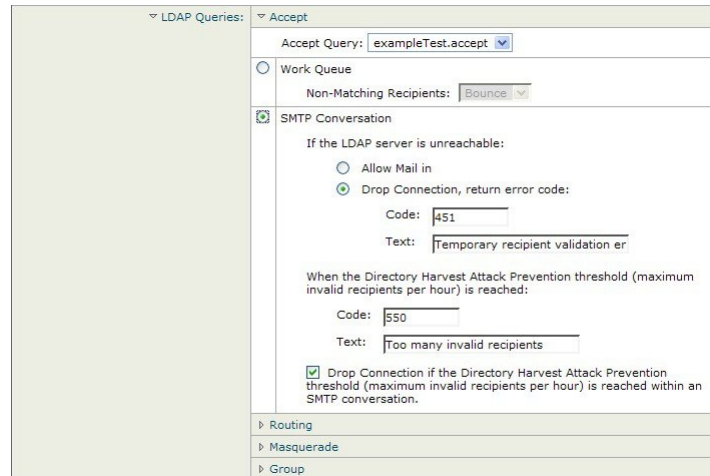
▽ LDAP Queries: ▽ Accept

Accept Query: exampleTest.accept

Work Queue

Non-Matching Recipients: Bounce

SMTP Conversation

If the LDAP server is unreachable:

Allow Mail in

Drop Connection, return error code:

Code: 451

Text: Temporary recipient validation er

When the Directory Harvest Attack Prevention threshold (maximum invalid recipients per hour) is reached:

Code: 550

Text: Too many invalid recipients

Drop Connection if the Directory Harvest Attack Prevention threshold (maximum invalid recipients per hour) is reached within an SMTP conversation.

▷ Routing

▷ Masquerade

▷ Group